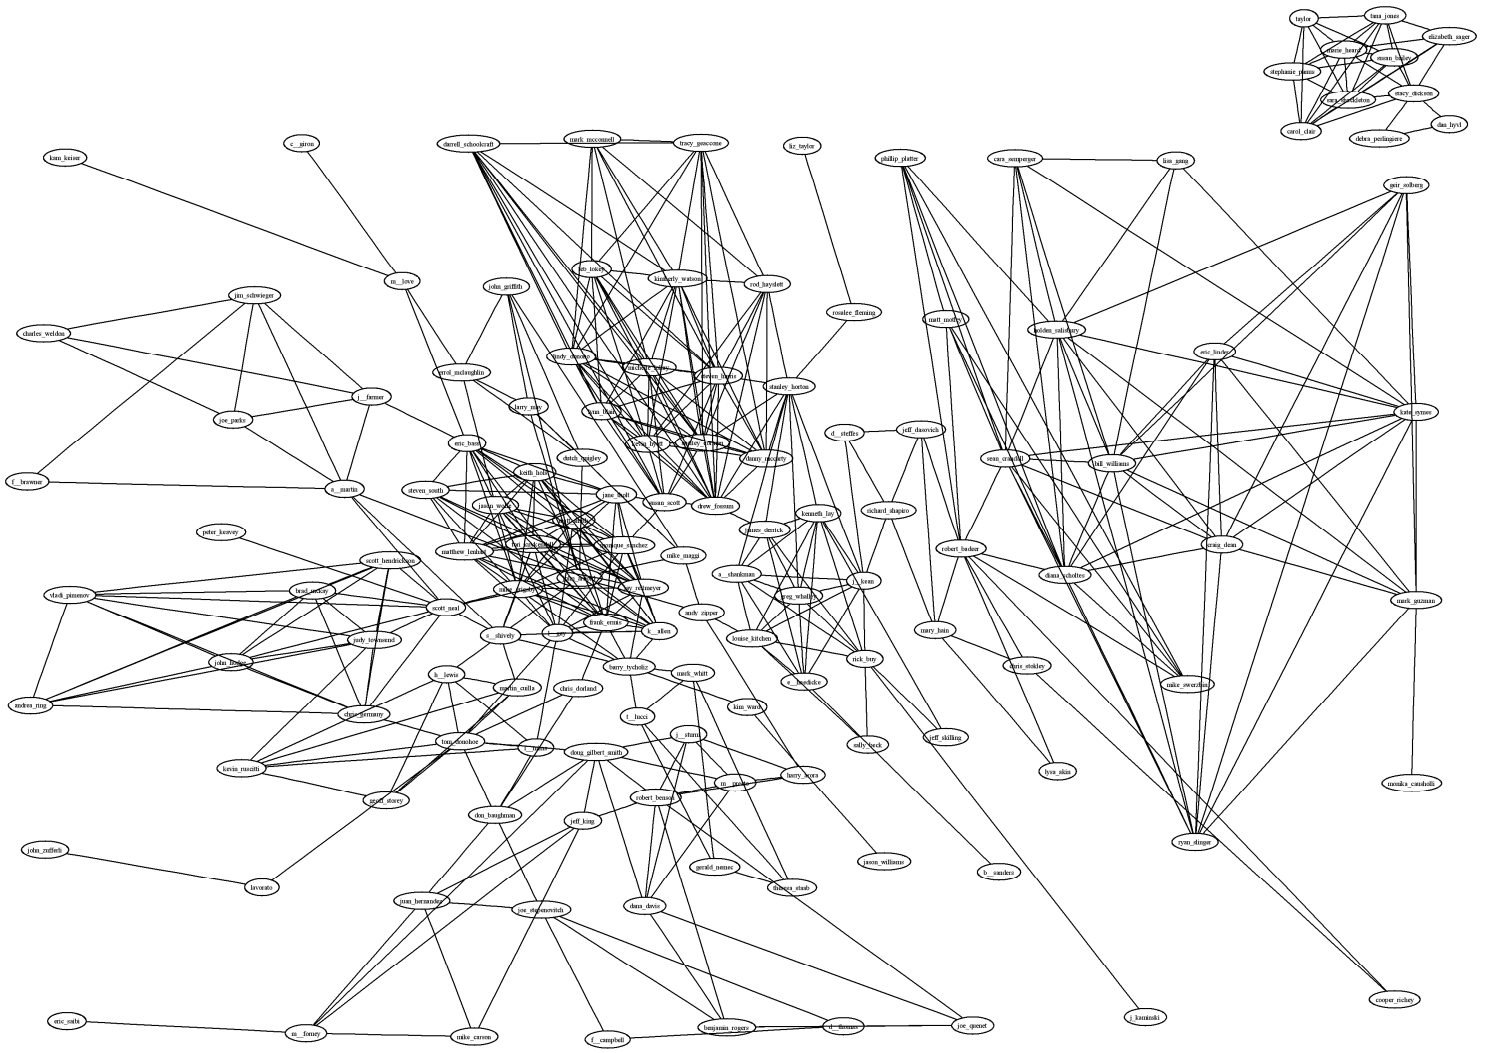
taylor
tana_jones
elizabeth_sager
susan_bailey
stephanie_panus
tracy_ngo
sara_shackleton
tracy_dickson
carol_clair
debra_perlingiere
dan_hyvl
kam_keiser
c_giron
darrell_schoolcraft
mark_mcconnell
tracy_geaccone
liz_taylor
phillip_platter
cara_semperger
lisa_gang
geir_solberg
m_love
jim_schwieger
charles_weldon
john_griffith
teb_lokey
kimberly_watson
rod_hayslett
rosalee_fleming
matt_motley
holden_salisbury
eric_linder
kate_symes
errol_mclaughlin
lindy_donoho
michelle_lokay
steven_harris
stanley_horton
j_farmer
joe_parks
larry_may
lynn_blair
kevin_hyatt
audrey_robertson
danny_mccarty
d_steffes
jeff_dasovich
sean_crandall
bill_williams
eric_bass
dutch_quigley
keith_holst
f_brawner
s_martin
steven_south
jane_tholt
jason_wolfe
susan_scott
drew_fossum
richard_shapiro
kenneth_lay
james_derrick
robert_badeer
craig_dean
diana_scholtes
peter_keavey
matthew_lenhart
monique_sanchez
mike_maggi
scott_hendrickson
vladi_pimenov
brad_mckay
scott_neal
judy_townsend
s_shankman
j_kean
greg_whalley
mark_guzman
andy_zipper
s_shively
f_ermis
k_allen
mary_hain
john_hodge
louise_kitchen
rick_buy
barry_tycholiz
mark_whitt
s_beck
chris_dorland
h_lewis
martin_cuilla
kim_ward
chris_germany
andrea_ring
chris_stokley
mike_swerzbin
f_lucci
sally_beck
jeff_skilling
tom_donohoe
t_lucci
j_sturm
doug_gilbert_smith
kevin_ruscitti
harry_arora
lysa_akin
monika_causholli
m_presto
gerald_storey
robert_benson
don_baughman
jeff_king
ryan_slinger
jason_williams
john_zufferli
lavorato
gerald_nemec
thomas_staab
b_sanders
juan_hernandez
joe_stepenovitch
dana_davis
cooper_richey
eric_saibi
m_forney
mike_carson
f_campbell
benjamin_rogers
d_thomas
joe_quenet
j_kaminski